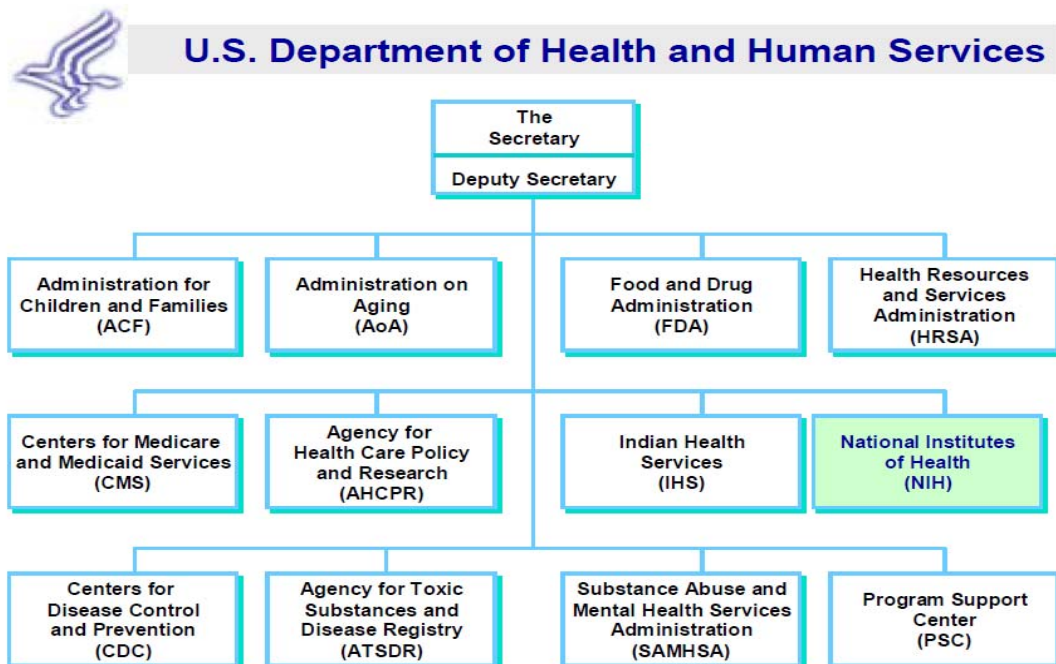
U.S. Department of Health and Human Services

The Secretary

Deputy Secretary

Administration for Children and Families (ACF)

Administration on Aging (AoA)

Food and Drug Administration (FDA)

Health Resources and Services Administration (HRSA)

Centers for Medicare and Medicaid Services (CMS)

Agency for Health Care Policy and Research (AHCPR)

Indian Health Services (IHS)

National Institutes of Health (NIH)

Centers for Disease Control and Prevention (CDC)

Agency for Toxic Substances and Disease Registry (ATSDR)

Substance Abuse and Mental Health Services Administration (SAMHSA)

Program Support Center (PSC)